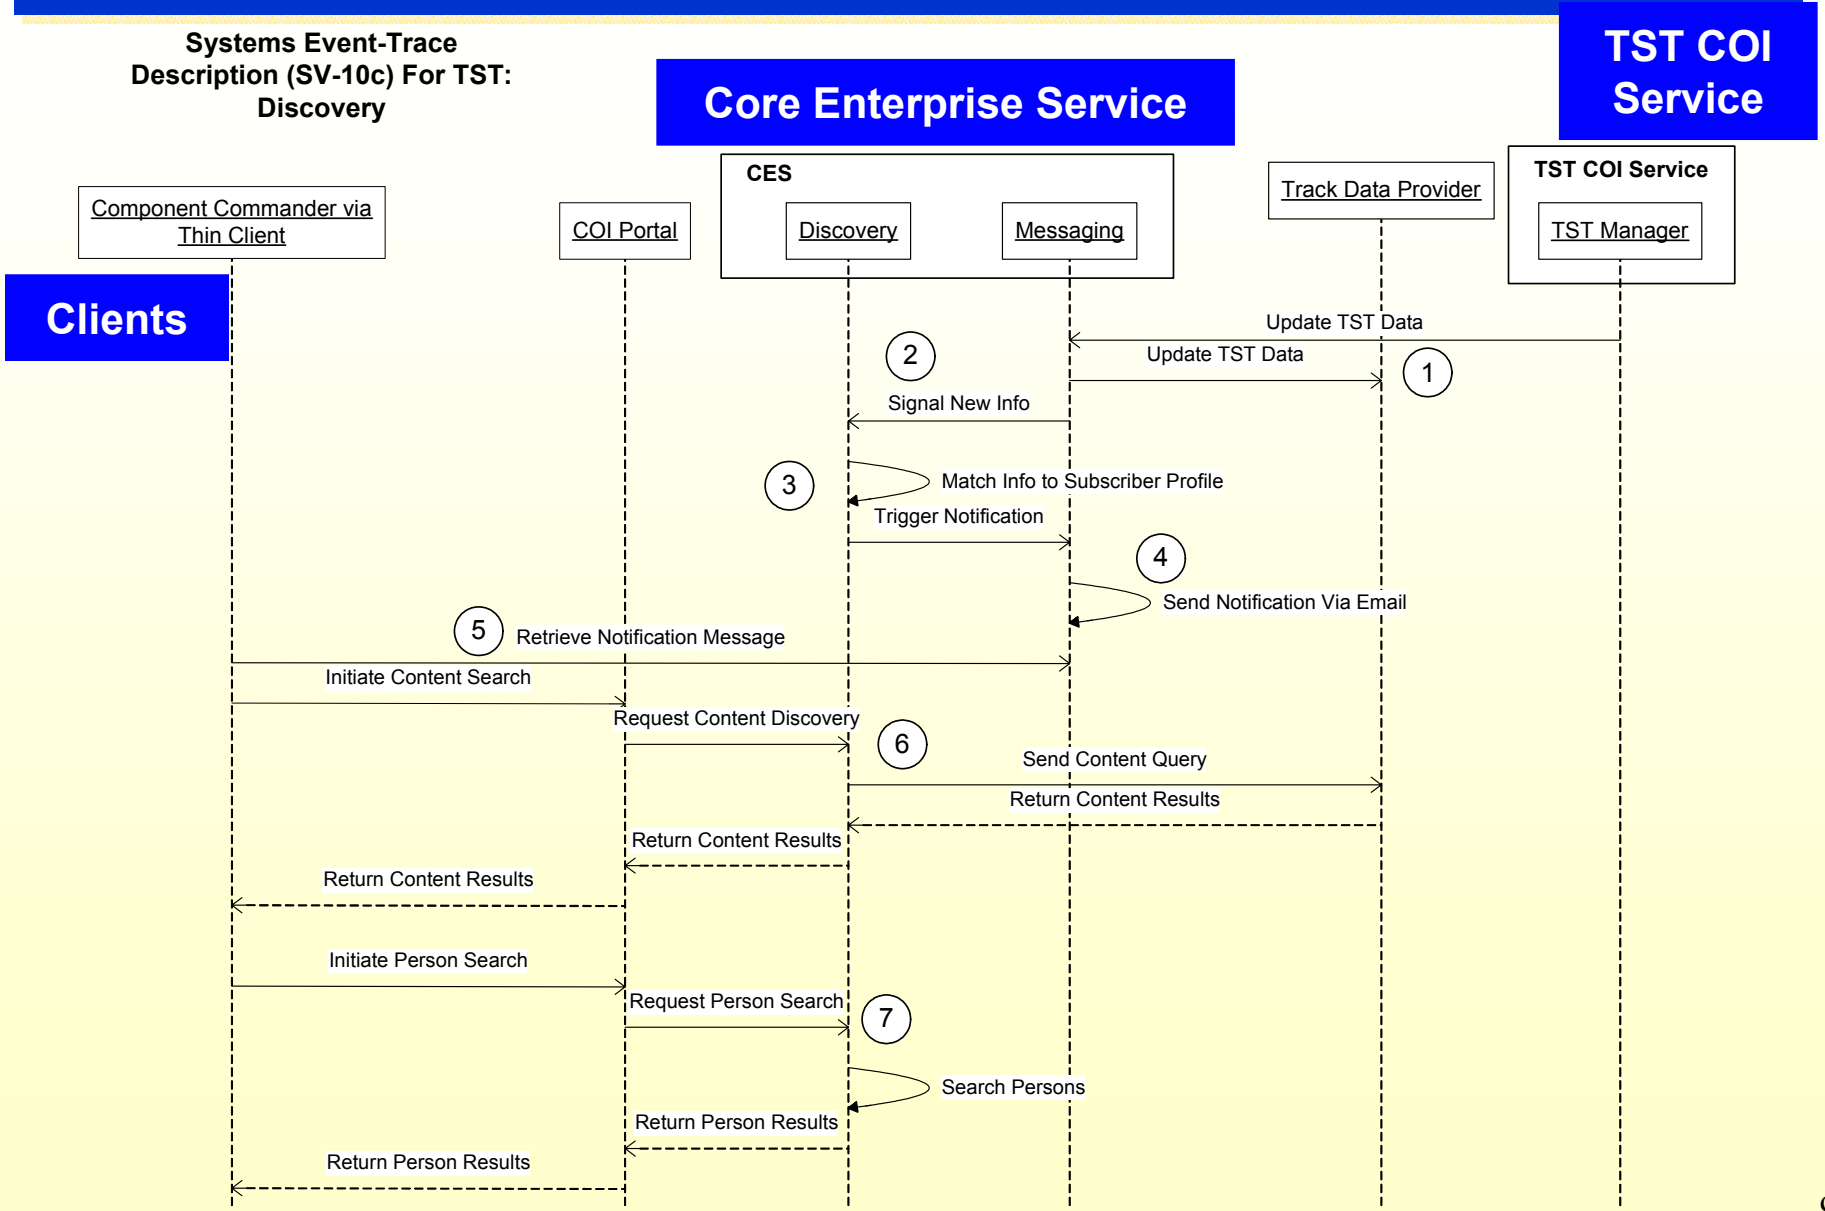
Systems Event-Trace Description (SV-10c) For TST: Discovery

Core Enterprise Service

TST COI Service

CES

Component Commander via Thin Client

COI Portal

Discovery

Messaging

Track Data Provider

TST COI Service

TST Manager

Clients

Update TST Data

2

Update TST Data

1

Signal New Info

3

Match Info to Subscriber Profile

Trigger Notification

4

Send Notification Via Email

5

Retrieve Notification Message

Initiate Content Search

Request Content Discovery

6

Send Content Query

Return Content Results

Return Content Results

Return Content Results

Initiate Person Search

Request Person Search

7

Search Persons

Return Person Results

Return Person Results